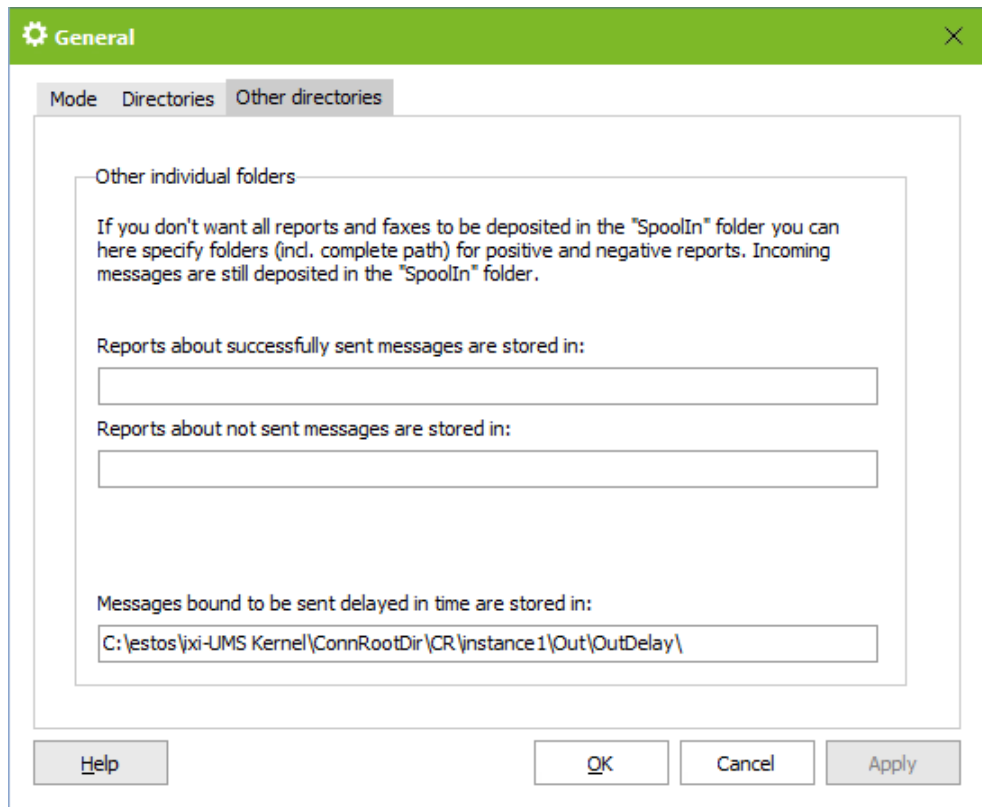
General

Mode Directories Other directories

Other individual folders

If you don't want all reports and faxes to be deposited in the "SpoolIn" folder you can here specify folders (incl. complete path) for positive and negative reports. Incoming messages are still deposited in the "SpoolIn" folder.

Reports about successfully sent messages are stored in:

Reports about not sent messages are stored in:

Messages bound to be sent delayed in time are stored in:

C:\estos\ixi-UMS Kernel\ConnRootDir\CR\instance1\Out\OutDelay\

Help OK Cancel Apply